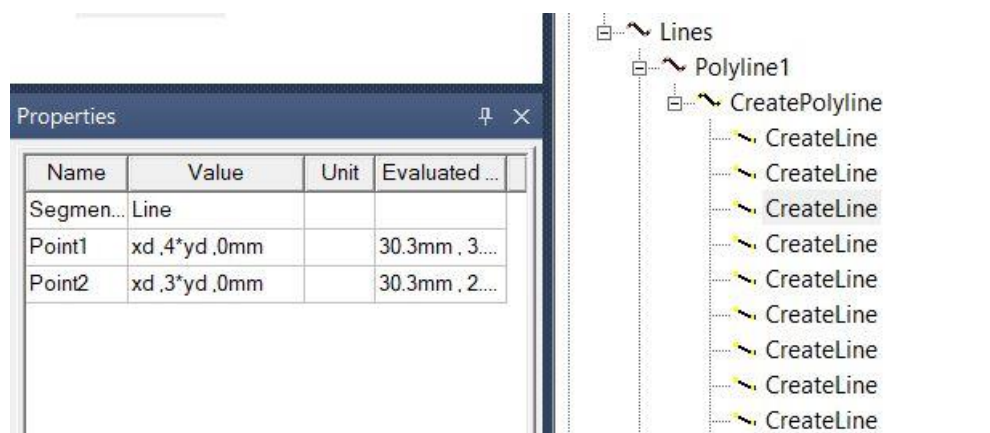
Properties

| Name | Value | Unit | Evaluated ... |
|---|---|---|---|
| Segmen... | Line | | |
| Point1 | xd ,4*yd ,0mm | | 30.3mm , 3.... |
| Point2 | xd ,3*yd ,0mm | | 30.3mm , 2.... |

Lines
Polyline1
CreatePolyline
CreateLine
CreateLine
CreateLine
CreateLine
CreateLine
CreateLine
CreateLine
CreateLine
CreateLine